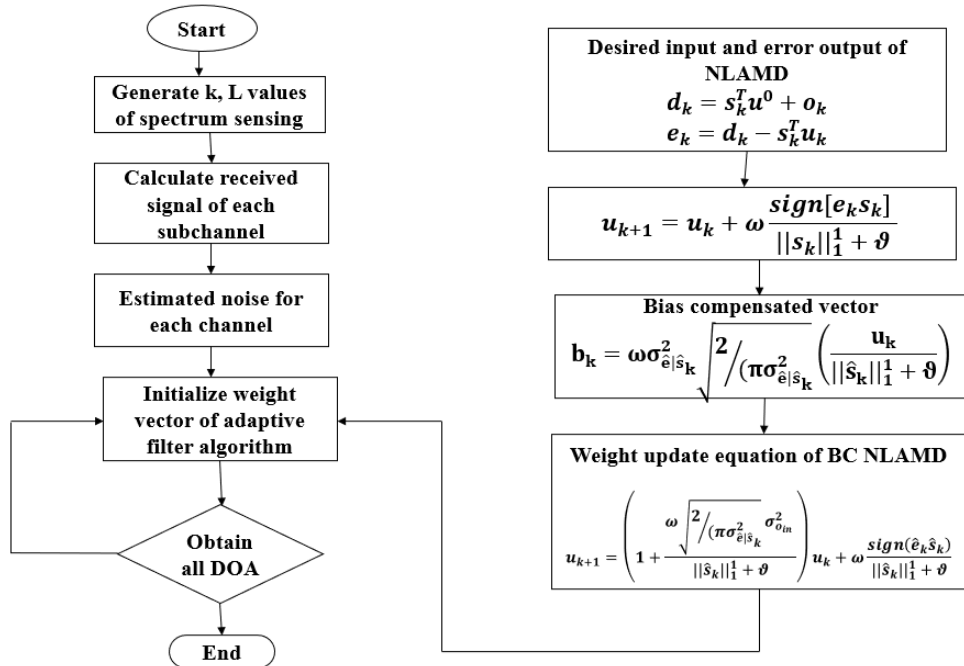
Start

Generate k, L values of spectrum sensing

Calculate received signal of each subchannel

Estimated noise for each channel

Initialize weight vector of adaptive filter algorithm

Obtain all DOA

End

Desired input and error output of NLAMD
$d_k = s_k^T u^0 + o_k$
$e_k = d_k - s_k^T u_k$

$u_{k+1} = u_k + \omega \frac{sign[e_k s_k]}{||s_k||_1^1 + \vartheta}$

Bias compensated vector
$\mathbf{b_k} = \omega\sigma^2_{\hat{e}|\hat{s}_k} \sqrt{2/(\pi\sigma^2_{\hat{e}|\hat{s}_k}} \left(\frac{\mathbf{u_k}}{||\hat{s}_k||_1^1 + \vartheta}\right)$

Weight update equation of BC NLAMD

$u_{k+1} = \left(1 + \frac{\omega\sqrt{2/(\pi\sigma^2_{\hat{e}|\hat{s}_k}}\sigma^2_{o_{in}}}{||\hat{s}_k||_1^1 + \vartheta}\right)u_k + \omega\frac{sign(\hat{e}_k\hat{s}_k)}{||\hat{s}_k||_1^1 + \vartheta}$